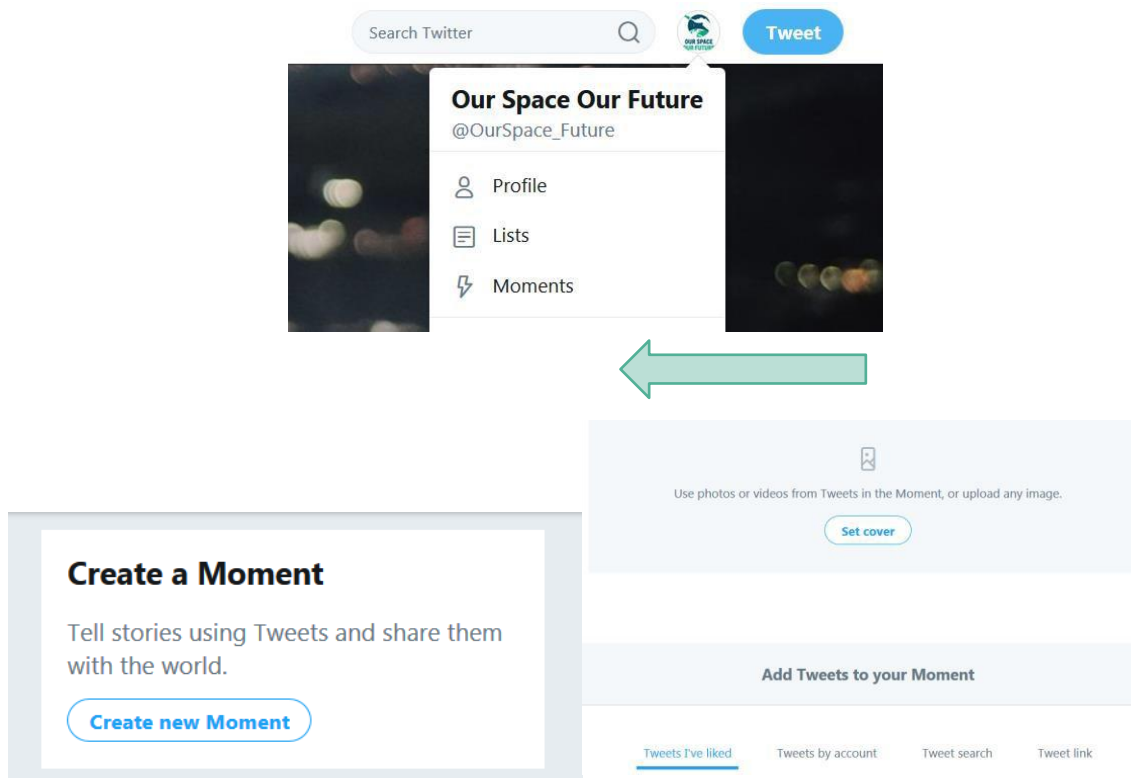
Search Twitter

OUR SPACE OUR FUTURE

Tweet

Our Space Our Future
@OurSpace_Future

Profile

Lists

Moments

Use photos or videos from Tweets in the Moment, or upload any image.

Set cover

Create a Moment

Tell stories using Tweets and share them with the world.

Create new Moment

Add Tweets to your Moment

Tweets I've liked

Tweets by account

Tweet search

Tweet link